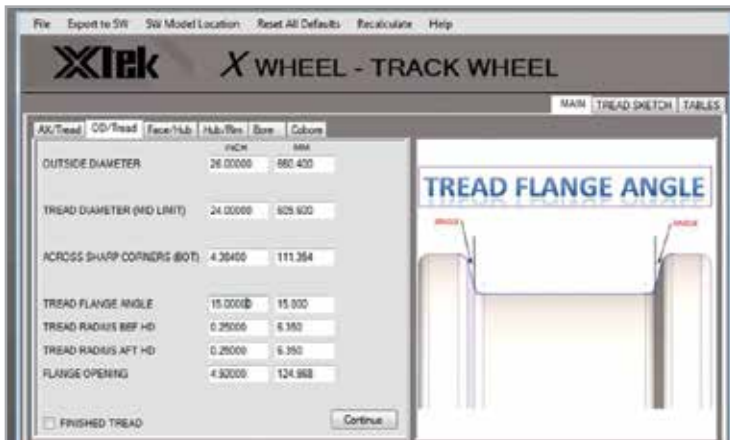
File Export to SW SW Model Location Reset All Defaults Recalculate Help

XTek X WHEEL - TRACK WHEEL

MAIN TREAD SKETCH TABLES

AX/Tread OD/Tread Face/Hub Hub/Rim Bore Cobore

| | INCH | MM |
|---|---|---|
| OUTSIDE DIAMETER | 26.00000 | 660.400 |
| TREAD DIAMETER (MID LIMIT) | 24.00000 | 609.600 |
| ACROSS SHARP CORNERS (BOT) | 4.38400 | 111.354 |
| TREAD FLANGE ANGLE | 15.00000 | 15.000 |
| TREAD RADIUS BEF HD | 0.25000 | 6.350 |
| TREAD RADIUS AFT HD | 0.25000 | 6.350 |
| FLANGE OPENING | 4.92000 | 124.968 |

FINISHED TREAD

Continue

TREAD FLANGE ANGLE

ANGLE

ANGLE